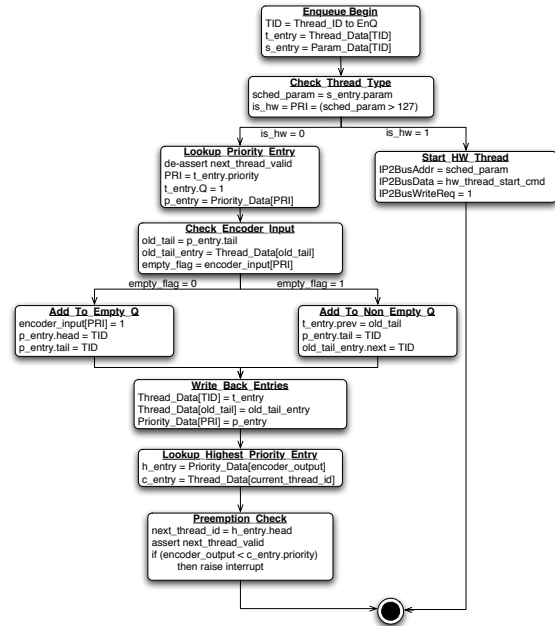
Enqueue_Begin
TID = Thread_ID to EnQ
t_entry = Thread_Data[TID]
s_entry = Param_Data[TID]

Check_Thread_Type
sched_param = s_entry.param
is_hw = PRI = (sched_param > 127)

is_hw = 0

is_hw = 1

Lookup_Priority_Entry
de-assert next_thread_valid
PRI = t_entry.priority
t_entry.Q = 1
p_entry = Priority_Data[PRI]

Start_HW_Thread
IP2BusAddr = sched_param
IP2BusData = hw_thread_start_cmd
IP2BusWriteReq = 1

Check_Encoder_Input
old_tail = p_entry.tail
old_tail_entry = Thread_Data[old_tail]
empty_flag = encoder_input[PRI]

empty_flag = 0

empty_flag = 1

Add_To_Empty_Q
encoder_input[PRI] = 1
p_entry.head = TID
p_entry.tail = TID

Add_To_Non_Empty_Q
t_entry.prev = old_tail
p_entry.tail = TID
old_tail_entry.next = TID

Write_Back_Entries
Thread_Data[TID] = t_entry
Thread_Data[old_tail] = old_tail_entry
Priority_Data[PRI] = p_entry

Lookup_Highest_Priority_Entry
h_entry = Priority_Data[encoder_output]
c_entry = Thread_Data[current_thread_id]

Preemption_Check
next_thread_id = h_entry.head
assert next_thread_valid
if (encoder_output < c_entry.priority)
then raise interrupt